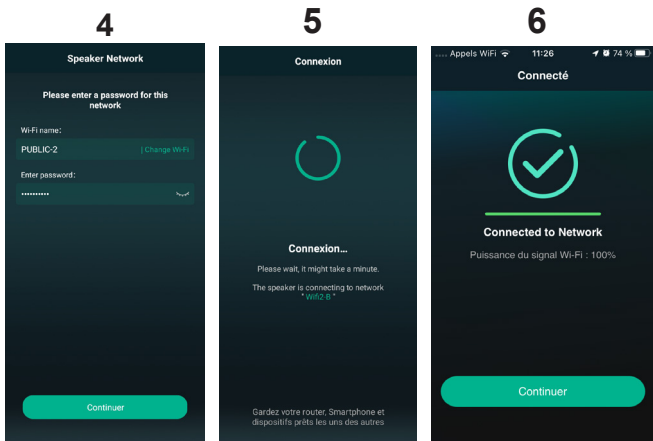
4

Speaker Network

Please enter a password for this network

Wi-Fi name:

PUBLIC-2

| Change Wi-Fi

Enter password:

··········

Continuer

5

Connexion

Connexion...

Please wait, it might take a minute.

The speaker is connecting to network " Wifi2.8 "

Gardez votre router, Smartphone et dispositifs prêts les uns des autres

6

.... Appels WiFi 11:26 74 %

Connecté

Connected to Network

Puissance du signal Wi-Fi : 100%

Continuer